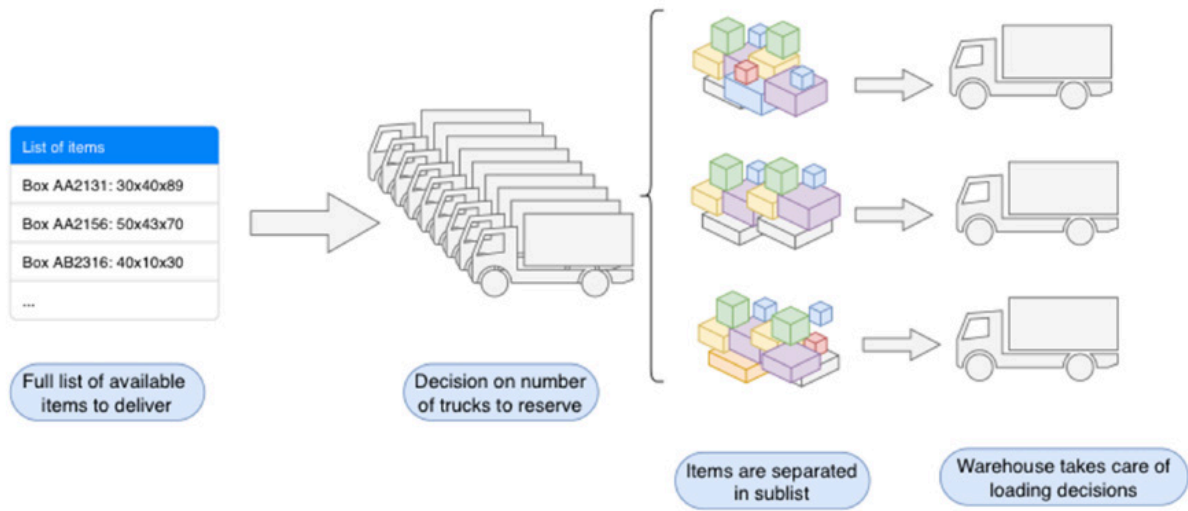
List of items

Box AA2131: 30x40x89

Box AA2156: 50x43x70

Box AB2316: 40x10x30

...

Full list of available items to deliver

Decision on number of trucks to reserve

Items are separated in sublist

Warehouse takes care of loading decisions